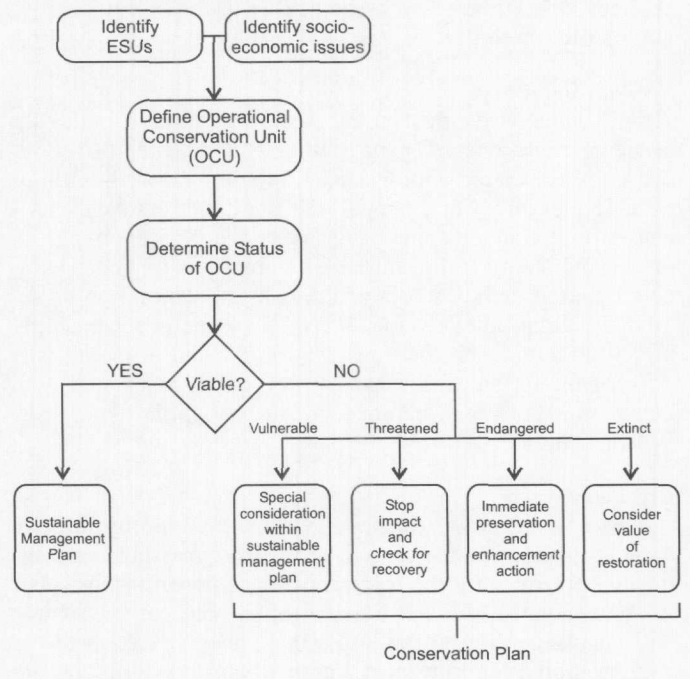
Identify ESUs

Identify socio-economic issues

Define Operational Conservation Unit (OCU)

Determine Status of OCU

Viable?

YES

NO

Vulnerable

Threatened

Endangered

Extinct

Sustainable Management Plan

Special consideration within sustainable management plan

Stop impact and check for recovery

Immediate preservation and enhancement action

Consider value of restoration

Conservation Plan